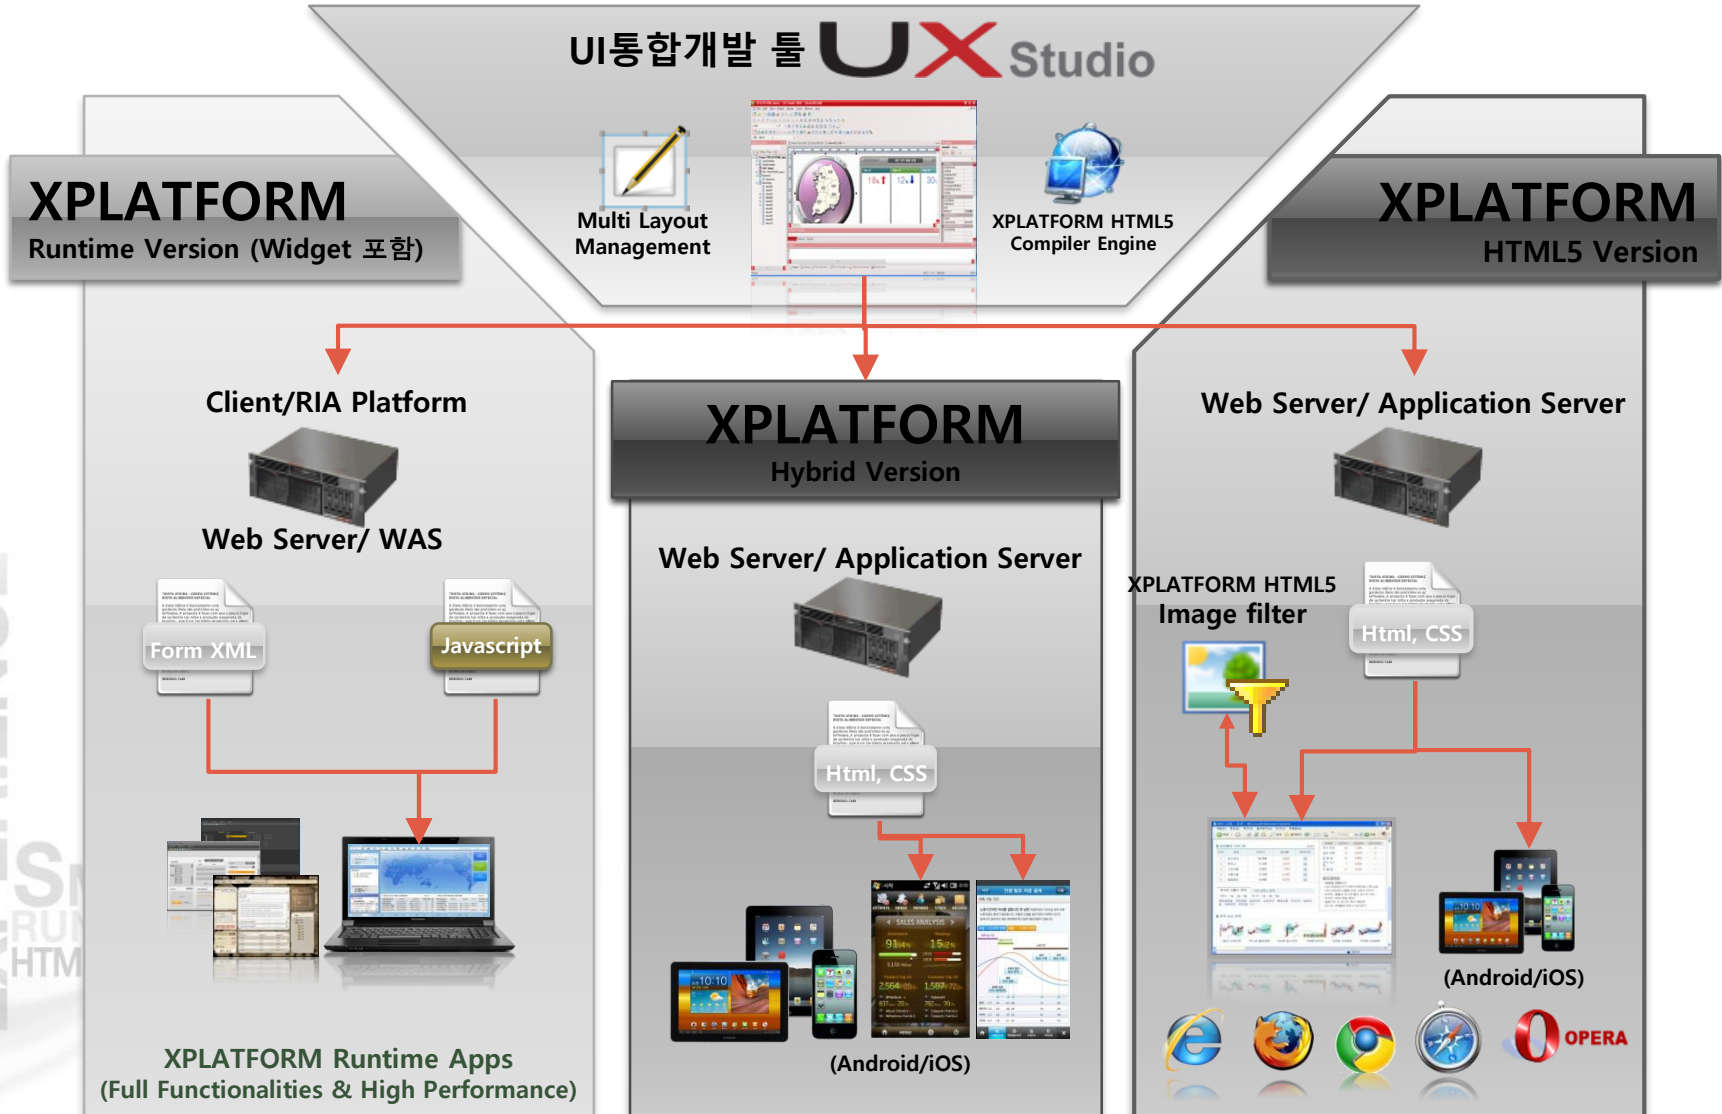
UI통합개발 툴 UX Studio

Multi Layout Management

XPLATFORM HTML5 Compiler Engine

XPLATFORM
Runtime Version (Widget 포함)

XPLATFORM
HTML5 Version

Client/RIA Platform

Web Server/ WAS

Form XML

Javascript

XPLATFORM Runtime Apps
(Full Functionalities & High Performance)

XPLATFORM
Hybrid Version

Web Server/ Application Server

Html, CSS

(Android/iOS)

Web Server/ Application Server

XPLATFORM HTML5
Image filter

Html, CSS

(Android/iOS)

OPERA